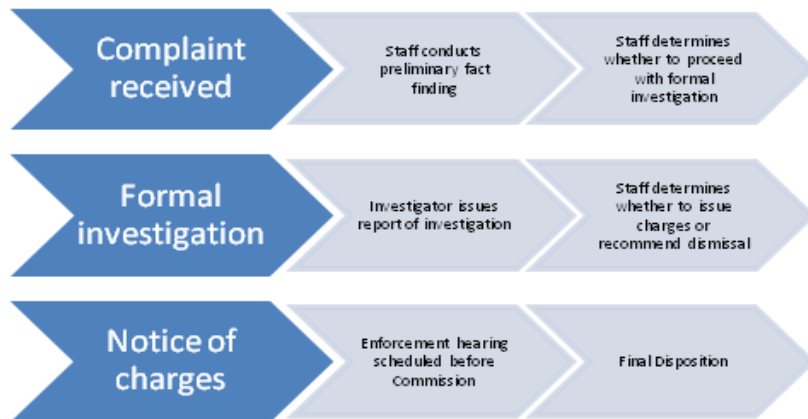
Complaint received

Staff conducts preliminary fact finding

Staff determines whether to proceed with formal investigation

Formal investigation

Investigator issues report of investigation

Staff determines whether to issue charges or recommend dismissal

Notice of charges

Enforcement hearing scheduled before Commission

Final Disposition